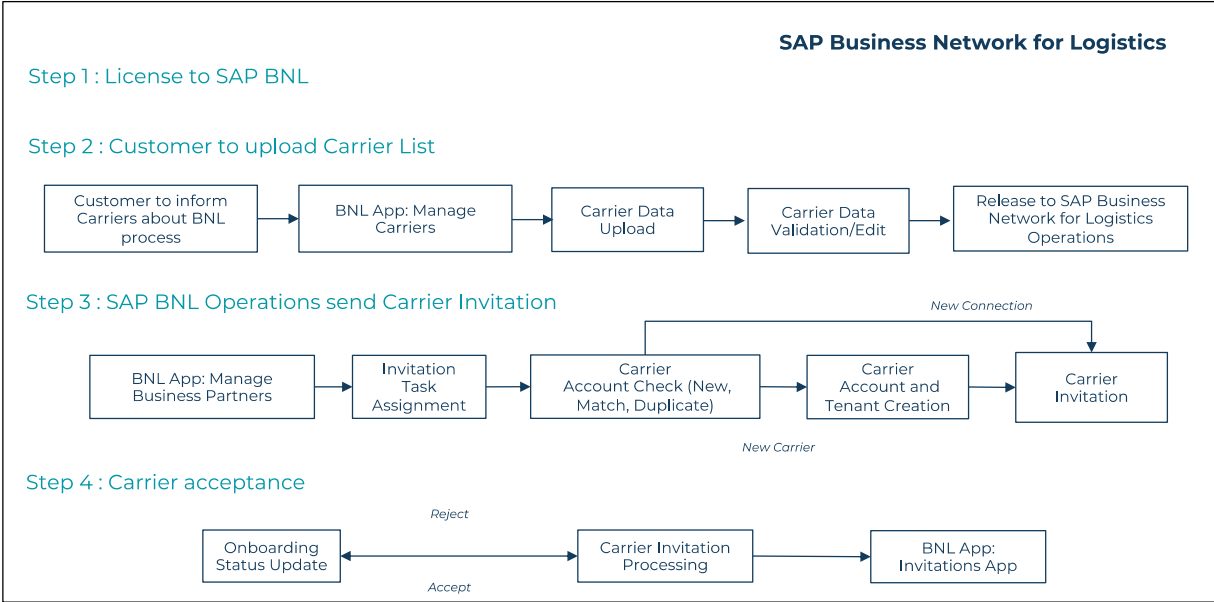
SAP Business Network for Logistics

Step 1 : License to SAP BNL

Step 2 : Customer to upload Carrier List

Customer to inform Carriers about BNL process

BNL App: Manage Carriers

Carrier Data Upload

Carrier Data Validation/Edit

Release to SAP Business Network for Logistics Operations

Step 3 : SAP BNL Operations send Carrier Invitation

New Connection

BNL App: Manage Business Partners

Invitation Task Assignment

Carrier Account Check (New, Match, Duplicate)

Carrier Account and Tenant Creation

Carrier Invitation

New Carrier

Step 4 : Carrier acceptance

Reject

Onboarding Status Update

Carrier Invitation Processing

BNL App: Invitations App

Accept